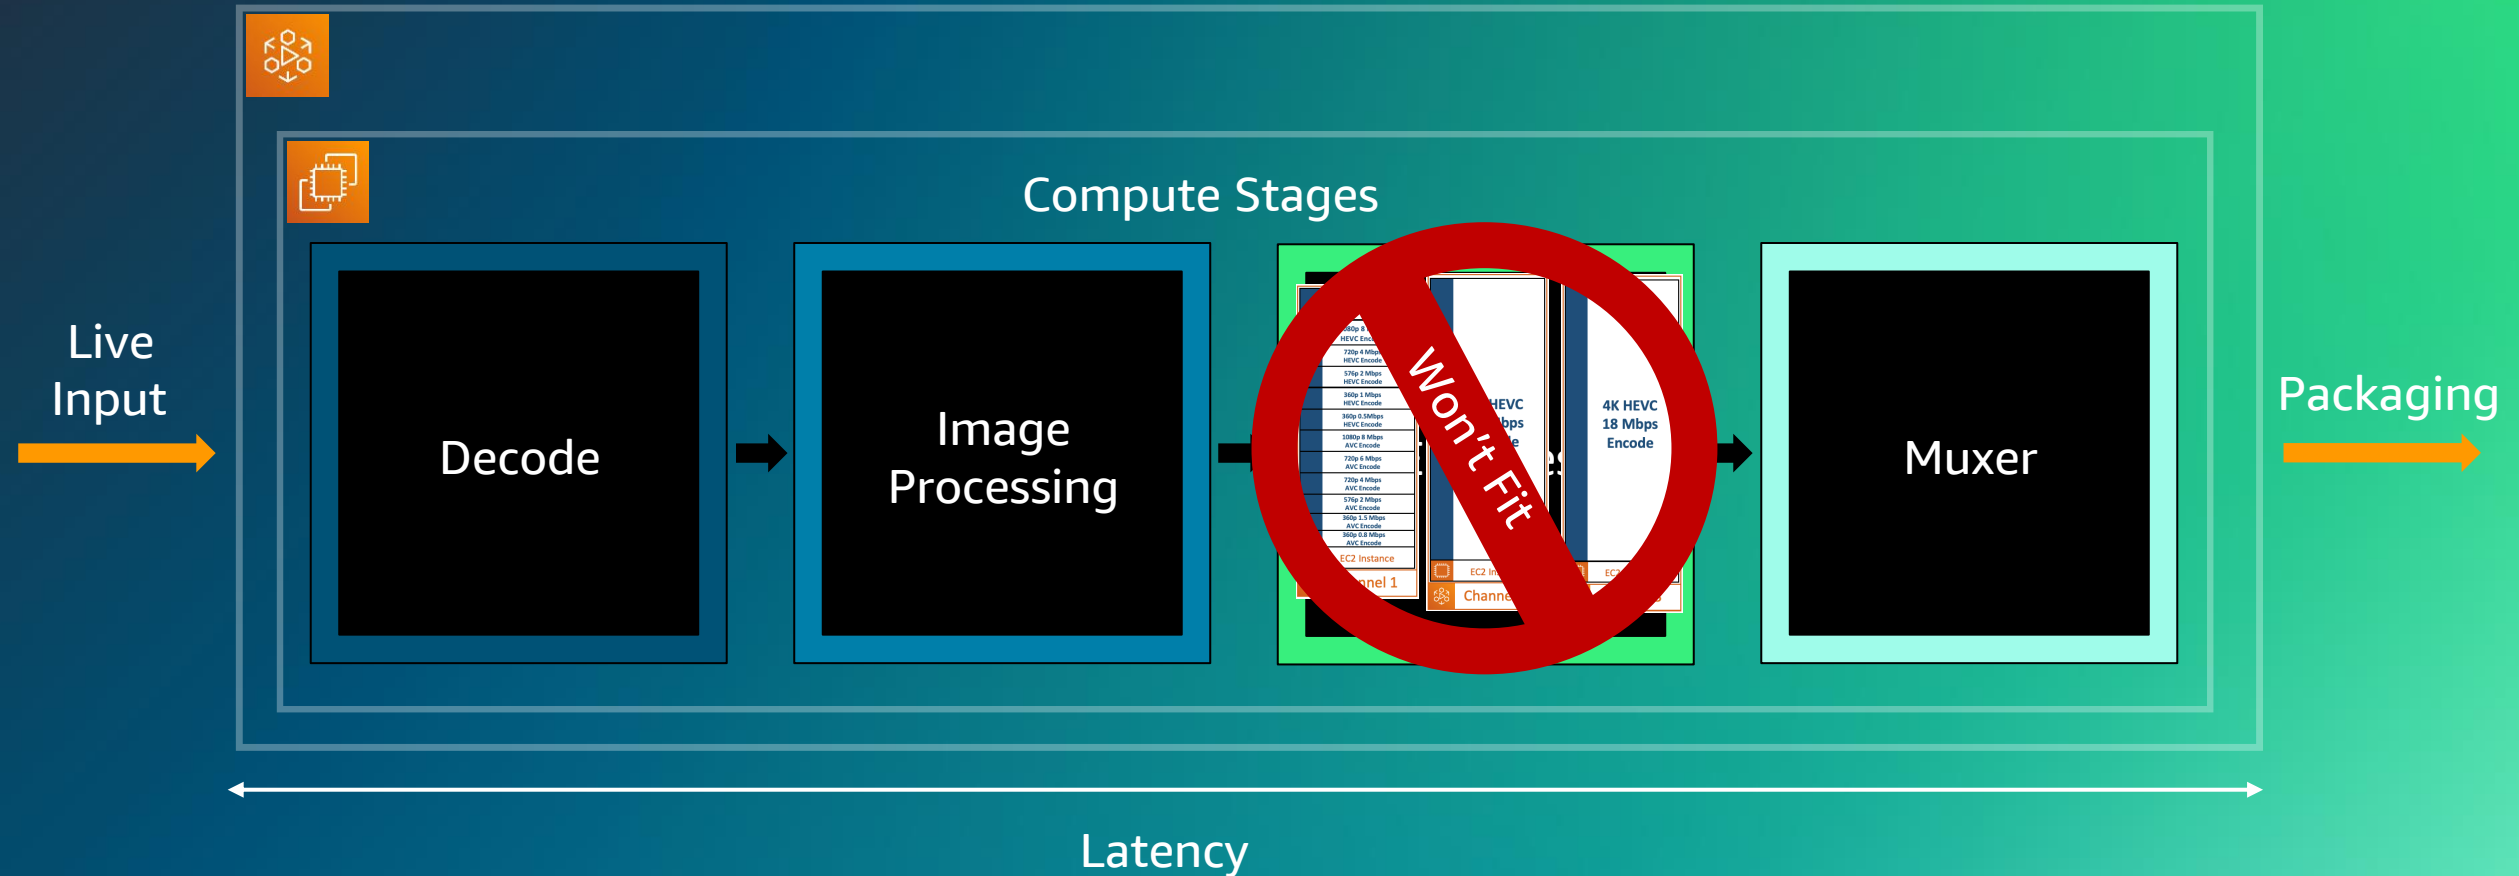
Compute Stages

Live Input

Decode

Image Processing

1080p 8 HEVC Enc

720p 4 Mbps HEVC Encode

576p 2 Mbps HEVC Encode

360p 1 Mbps HEVC Encode

360p 0.5Mbps HEVC Encode

1080p 8 Mbps AVC Encode

720p 6 Mbps AVC Encode

720p 4 Mbps AVC Encode

576p 2 Mbps AVC Encode

360p 1.5 Mbps AVC Encode

360p 0.8 Mbps AVC Encode

EC2 Instance

nnel 1

HEVC bps e

EC2 In

Channe

4K HEVC 18 Mbps Encode

EC2

Won't Fit

Muxer

Packaging

Latency